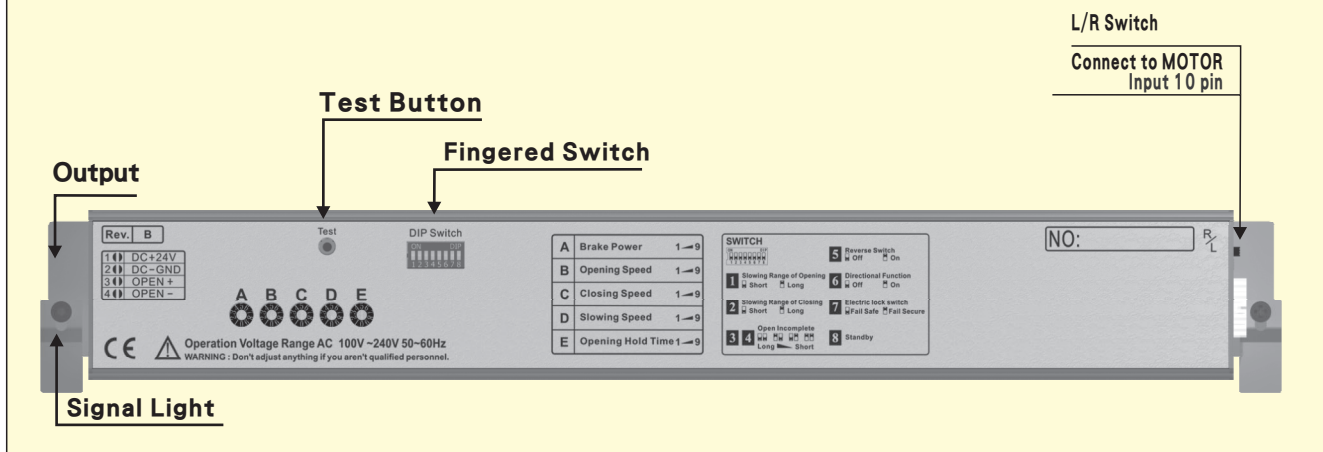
L/R Switch

Connect to MOTOR
Input 10 pin

Test Button

Fingered Switch

Output

Test

DIP Switch

ON DIP
1 2 3 4 5 6 7 8

Rev. B

1 DC+24V
2 DC-GND
3 OPEN +
4 OPEN -

A B C D E

CE

Operation Voltage Range AC 100V ~240V 50~60Hz
WARNING : Don't adjust anything if you aren't qualified personnel.

| A | Brake Power | 1→9 |
|---|---|---|
| B | Opening Speed | 1→9 |
| C | Closing Speed | 1→9 |
| D | Slowing Speed | 1→9 |
| E | Opening Hold Time | 1→9 |

SWITCH

5 Reverse Switch Off On

1 Slowing Range of Opening Short Long

6 Directional Function Off On

2 Slowing Range of Closing Short Long

7 Electric lock switch Fail Safe Fail Secure

3 4 Open Incomplete Long Short

8 Standby

NO:

R/L

Signal Light